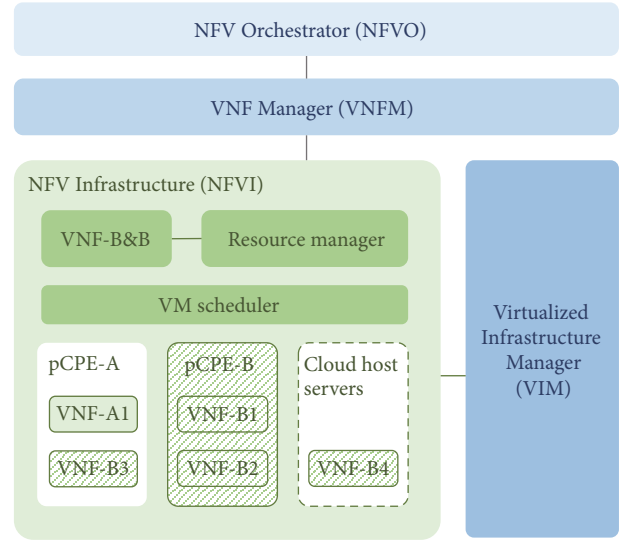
NFV Orchestrator (NFVO)

VNF Manager (VNFM)

NFV Infrastructure (NFVI)

VNF-B&B

Resource manager

VM scheduler

pCPE-A

VNF-A1

VNF-B3

pCPE-B

VNF-B1

VNF-B2

Cloud host servers

VNF-B4

Virtualized Infrastructure Manager (VIM)